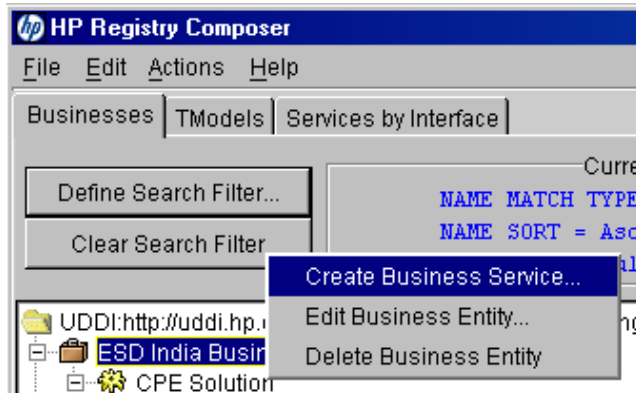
HP Registry Composer

File Edit Actions Help

Businesses | TModels | Services by Interface

Define Search Filter...

Clear Search Filter

Curre

NAME MATCH TYPE

NAME SORT = Asc

Create Business Service...

Edit Business Entity...

Delete Business Entity

UDDI:http://uddi.hp.

ESD India Busin

CPE Solution